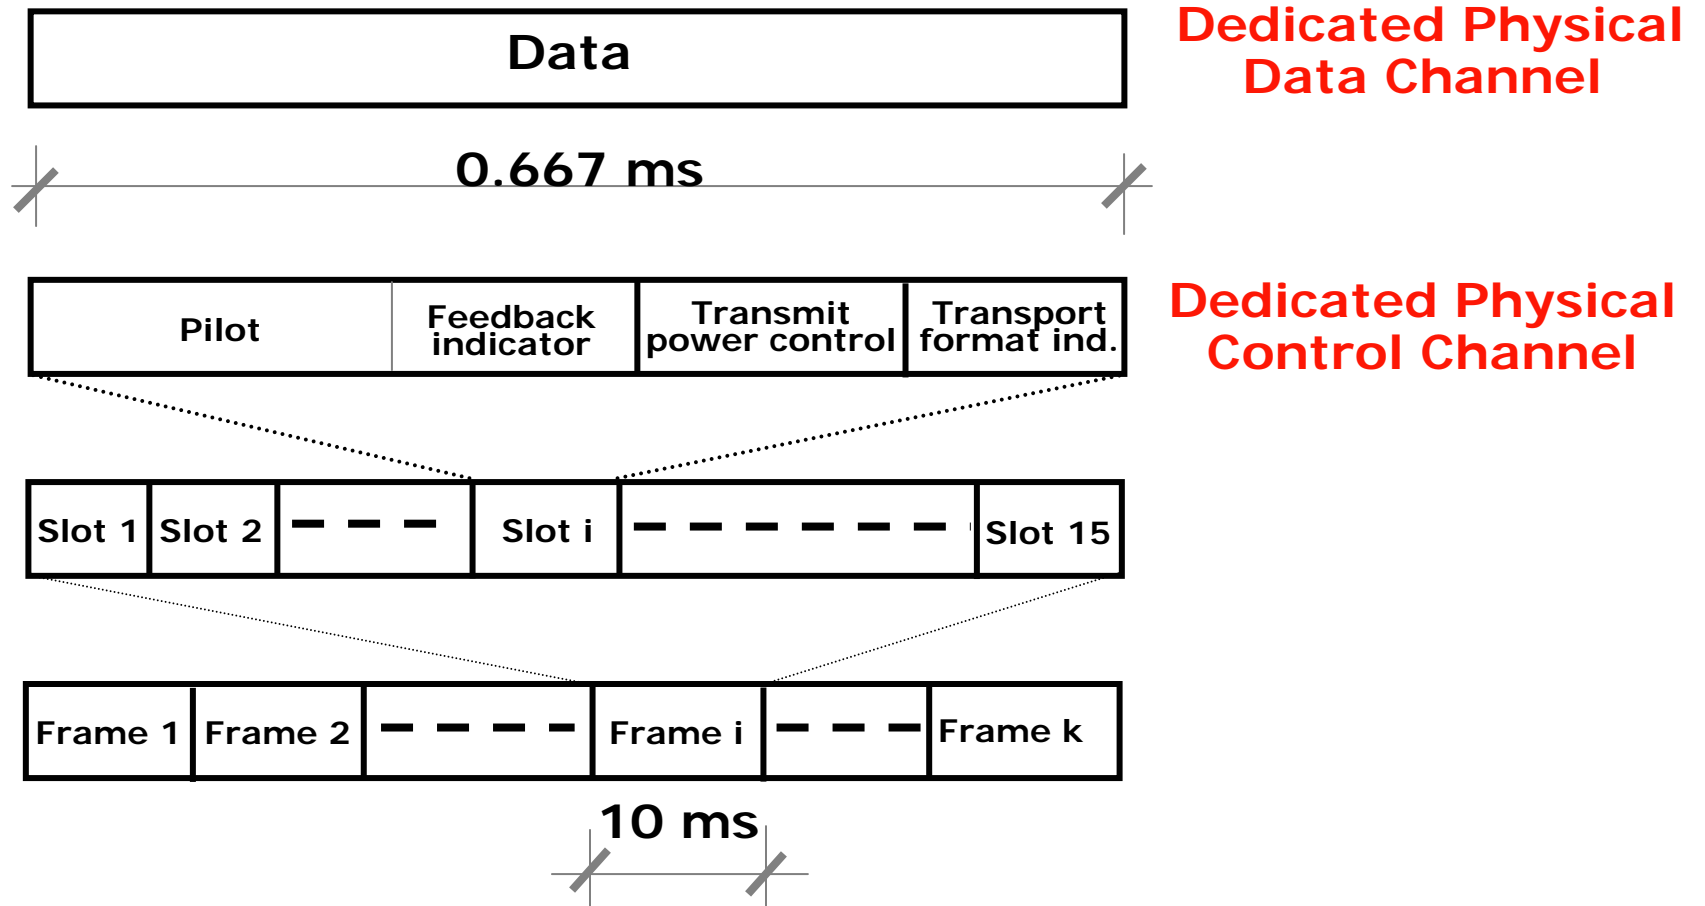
Data

Dedicated Physical Data Channel

0.667 ms

| Pilot | Feedback indicator | Transmit power control | Transport format ind. |
|---|---|---|---|

Dedicated Physical Control Channel

| Slot 1 | Slot 2 | - - - | Slot i | - - - - - - | Slot 15 |
|---|---|---|---|---|---|

| Frame 1 | Frame 2 | - - - - | Frame i | - - - | Frame k |
|---|---|---|---|---|---|

10 ms